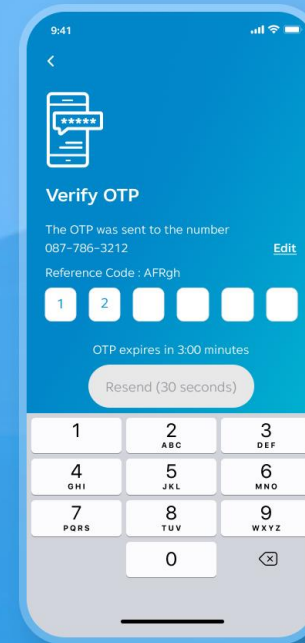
9:41

<

*****

Verify OTP

The OTP was sent to the number
087-786-3212

Edit

Reference Code : AFRgh

1 2

OTP expires in 3:00 minutes

Resend (30 seconds)

1
2 ABC
3 DEF
4 GHI
5 JKL
6 MNO
7 PQRS
8 TUV
9 WXYZ
0